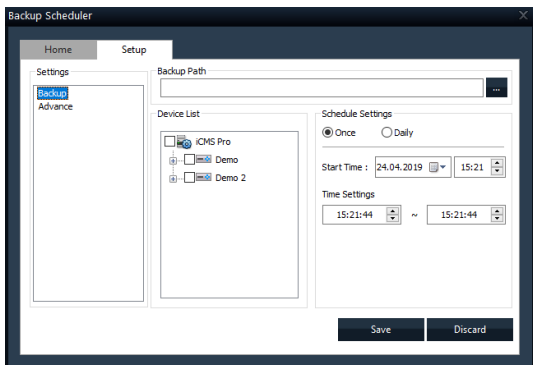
Backup Scheduler

Home
Setup

Settings
Backup
Advance

Backup Path
...

Device List
iCMS Pro
Demo
Demo 2

Schedule Settings
Once
Daily

Start Time : 24.04.2019
15:21

Time Settings
15:21:44 ~ 15:21:44

Save
Discard